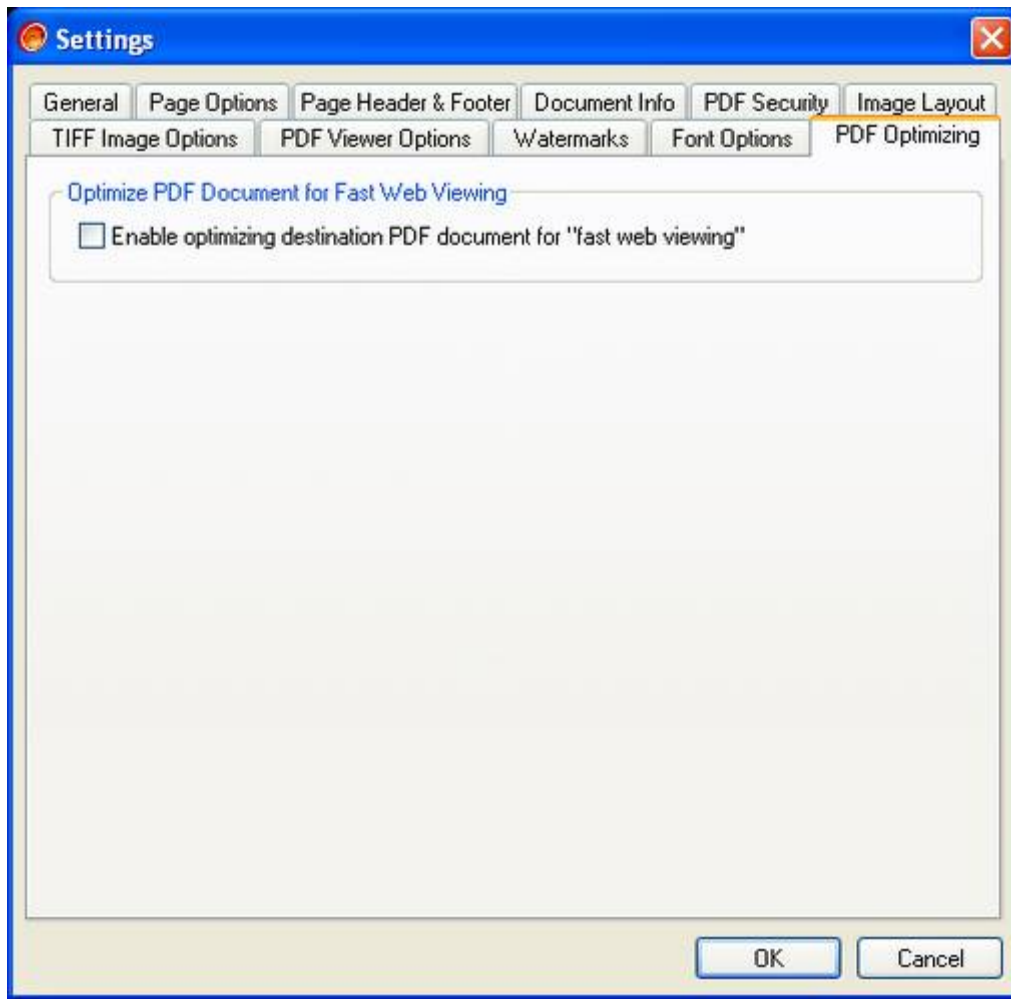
Settings

General | Page Options | Page Header & Footer | Document Info | PDF Security | Image Layout
TIFF Image Options | PDF Viewer Options | Watermarks | Font Options | PDF Optimizing

Optimize PDF Document for Fast Web Viewing

Enable optimizing destination PDF document for "fast web viewing"

OK

Cancel